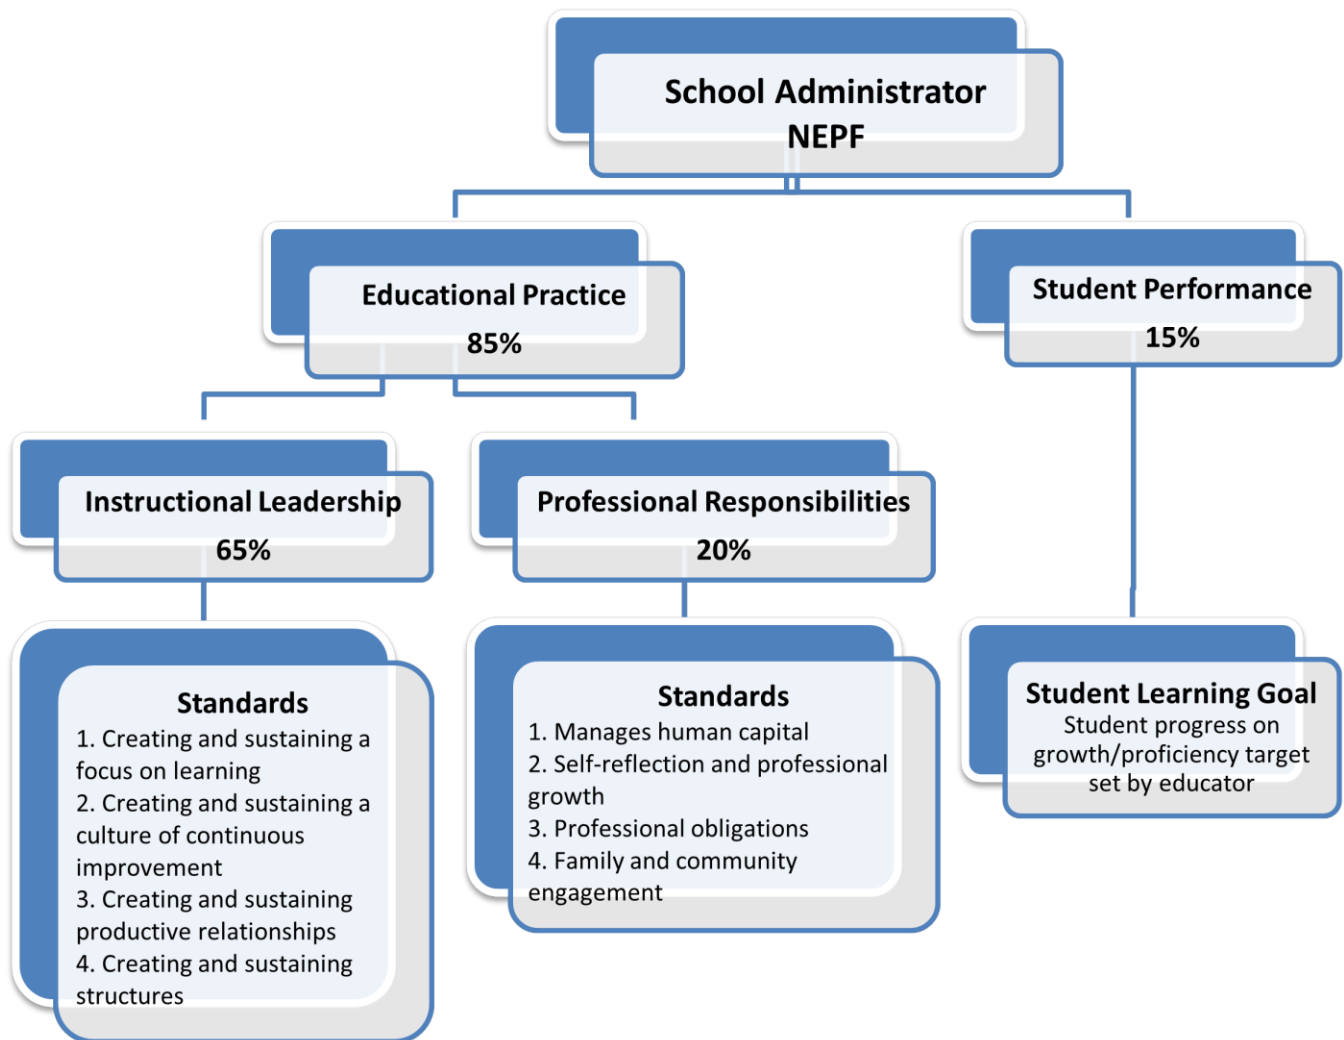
School Administrator
NEPF

Educational Practice
85%

Student Performance
15%

Instructional Leadership
65%

Professional Responsibilities
20%

Standards
1. Creating and sustaining a focus on learning
2. Creating and sustaining a culture of continuous improvement
3. Creating and sustaining productive relationships
4. Creating and sustaining structures

Standards
1. Manages human capital
2. Self-reflection and professional growth
3. Professional obligations
4. Family and community engagement

Student Learning Goal
Student progress on growth/proficiency target set by educator